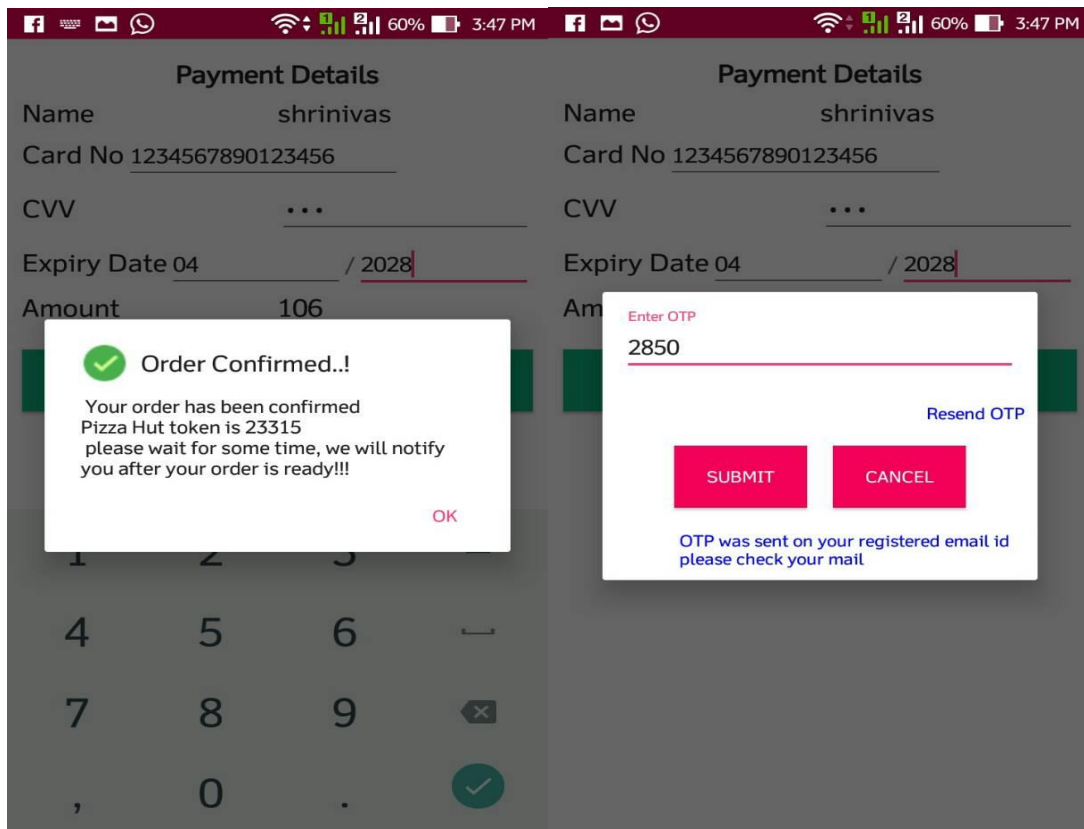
60% 3:47 PM

Payment Details

Name shrinivas

Card No 1234567890123456

CVV •••

Expiry Date 04 / 2028

Amount 106

Order Confirmed..!

Your order has been confirmed
Pizza Hut token is 23315
please wait for some time, we will notify you after your order is ready!!!

OK

1 2 3

4 5 6

7 8 9

, 0 .

60% 3:47 PM

Payment Details

Name shrinivas

Card No 1234567890123456

CVV •••

Expiry Date 04 / 2028

Am

Enter OTP

2850

Resend OTP

SUBMIT

CANCEL

OTP was sent on your registered email id
please check your mail